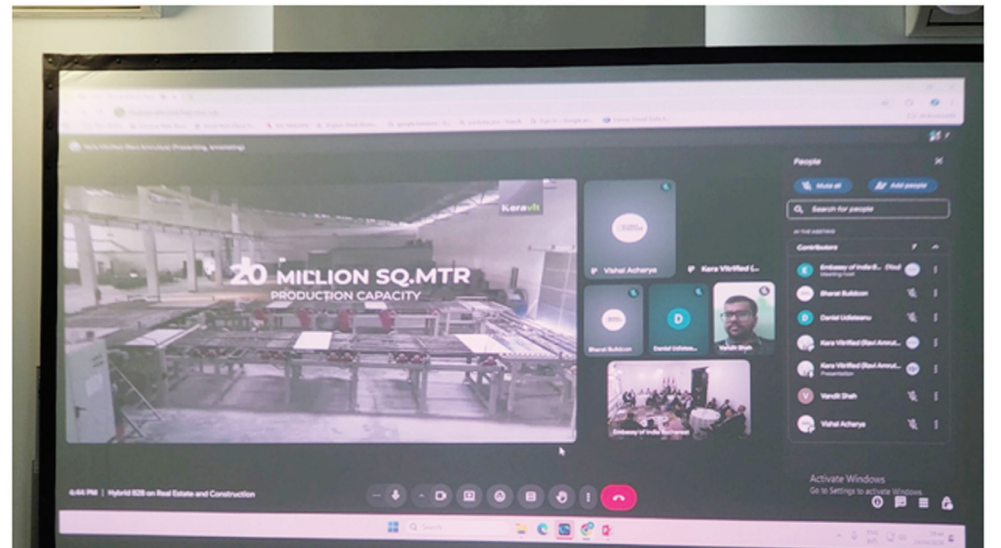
Kera Vitrified (Ravi Amrutiya) (Presenting, annotating)

Keravit

20 MILLION SQ.MTR
PRODUCTION CAPACITY

Vishal Acharya

Kera Vitrified (...

Bharat Bulidoon

Daniel Udaleanu

D

Vandit Shah

Embassy of India Bucharest

People

Mute all

Add people

Search for people

IN THE MEETING

Contributors

Embassy of India B... (You)
Meeting host

Bharat Bulidoon

Daniel Udaleanu

Kera Vitrified (Ravi Amrut...

Kera Vitrified (Ravi Amrut...
Presentation

Vandit Shah

Vishal Acharya

6:44 PM | Hybrid B2B on Real Estate and Construction

Activate Windows
Go to Settings to activate Windows.

Search